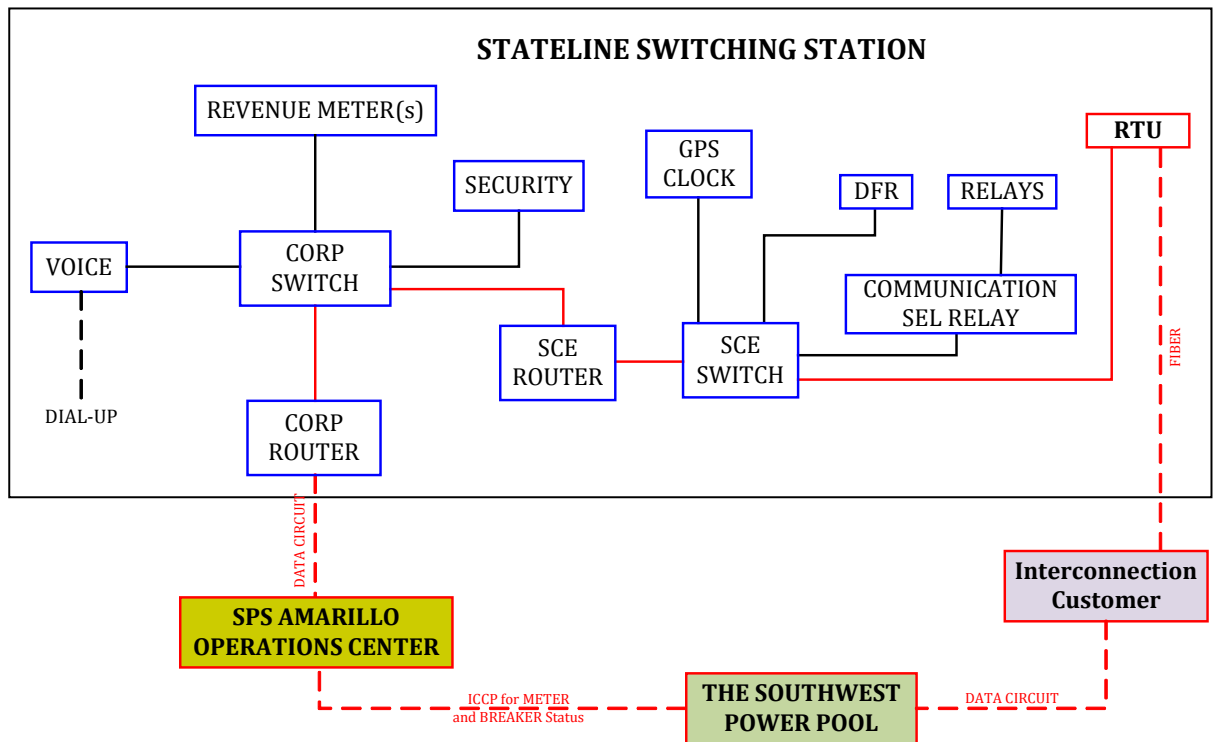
STATELINE SWITCHING STATION

REVENUE METER(s)

SECURITY

GPS CLOCK

DFR

RELAYS

RTU

VOICE

CORP SWITCH

COMMUNICATION SEL RELAY

SCE ROUTER

SCE SWITCH

FIBER

DIAL-UP

CORP ROUTER

DATA CIRCUIT

SPS AMARILLO OPERATIONS CENTER

Interconnection Customer

ICCP for METER and BREAKER Status

THE SOUTHWEST POWER POOL

DATA CIRCUIT